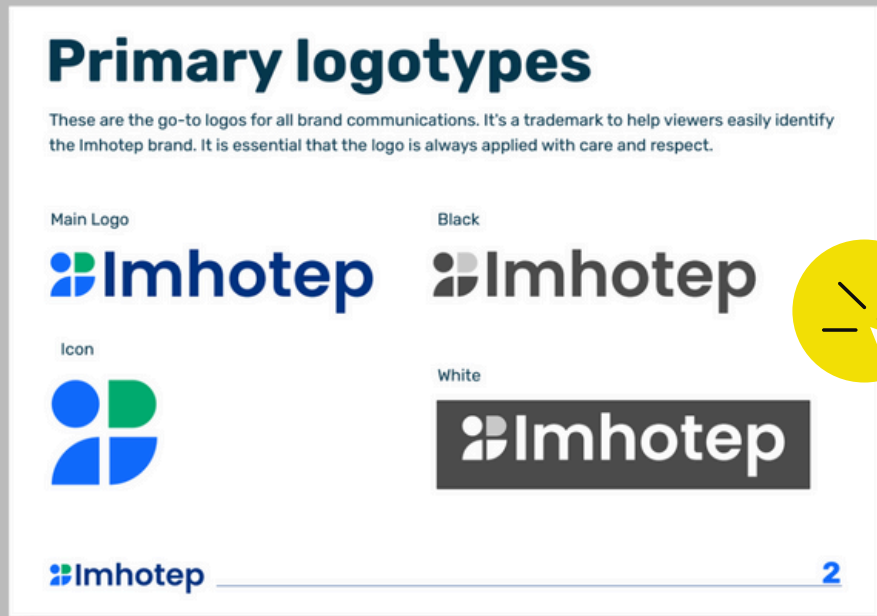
Primary logotypes

These are the go-to logos for all brand communications. It's a trademark to help viewers easily identify the Imhotep brand. It is essential that the logo is always applied with care and respect.

Main Logo

Imhotep

Black

Imhotep

Icon

White

Imhotep

Imhotep

2